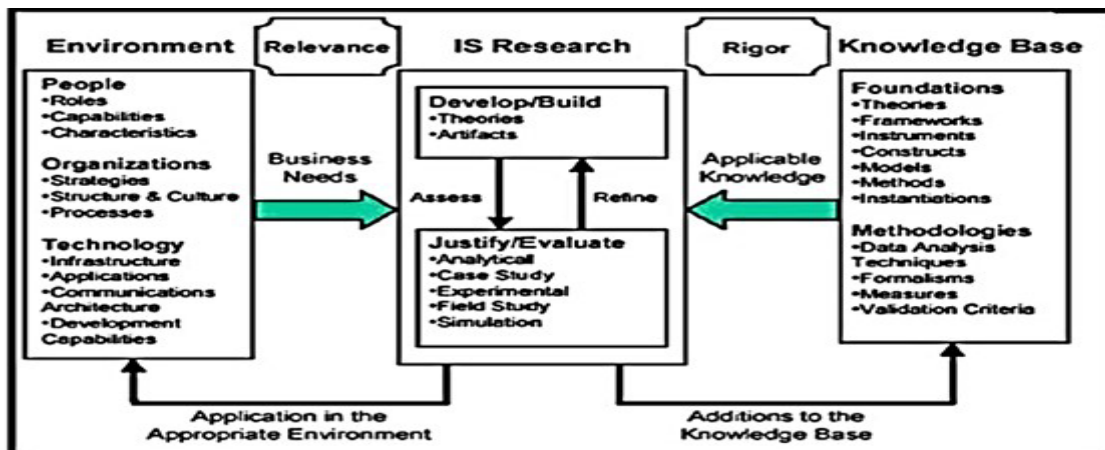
Environment

Relevance

IS Research

Rigor

Knowledge Base

People
•Roles
•Capabilities
•Characteristics

Organizations
•Strategies
•Structure & Culture
•Processes

Technology
•Infrastructure
•Applications
•Communications Architecture
•Development Capabilities

Business Needs

Develop/Build
•Theories
•Artifacts

Assess

Refine

Justify/Evaluate
•Analytical
•Case Study
•Experimental
•Field Study
•Simulation

Applicable Knowledge

Foundations
•Theories
•Frameworks
•Instruments
•Constructs
•Models
•Methods
•Instantiations

Methodologies
•Data Analysis Techniques
•Formalisms
•Measures
•Validation Criteria

Application in the Appropriate Environment

Additions to the Knowledge Base